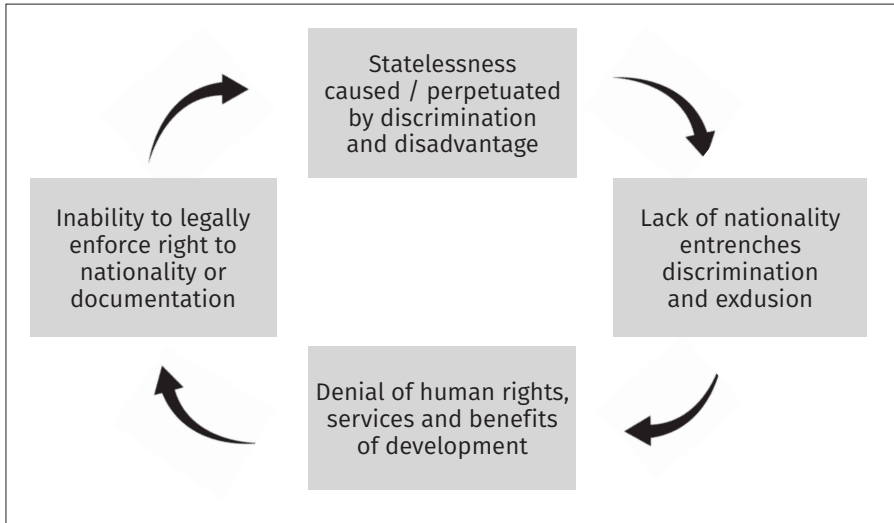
Statelessness caused / perpetuated by discrimination and disadvantage

Lack of nationality entrenches discrimination and exdusion

Denial of human rights, services and benefits of development

Inability to legally enforce right to nationality or documentation